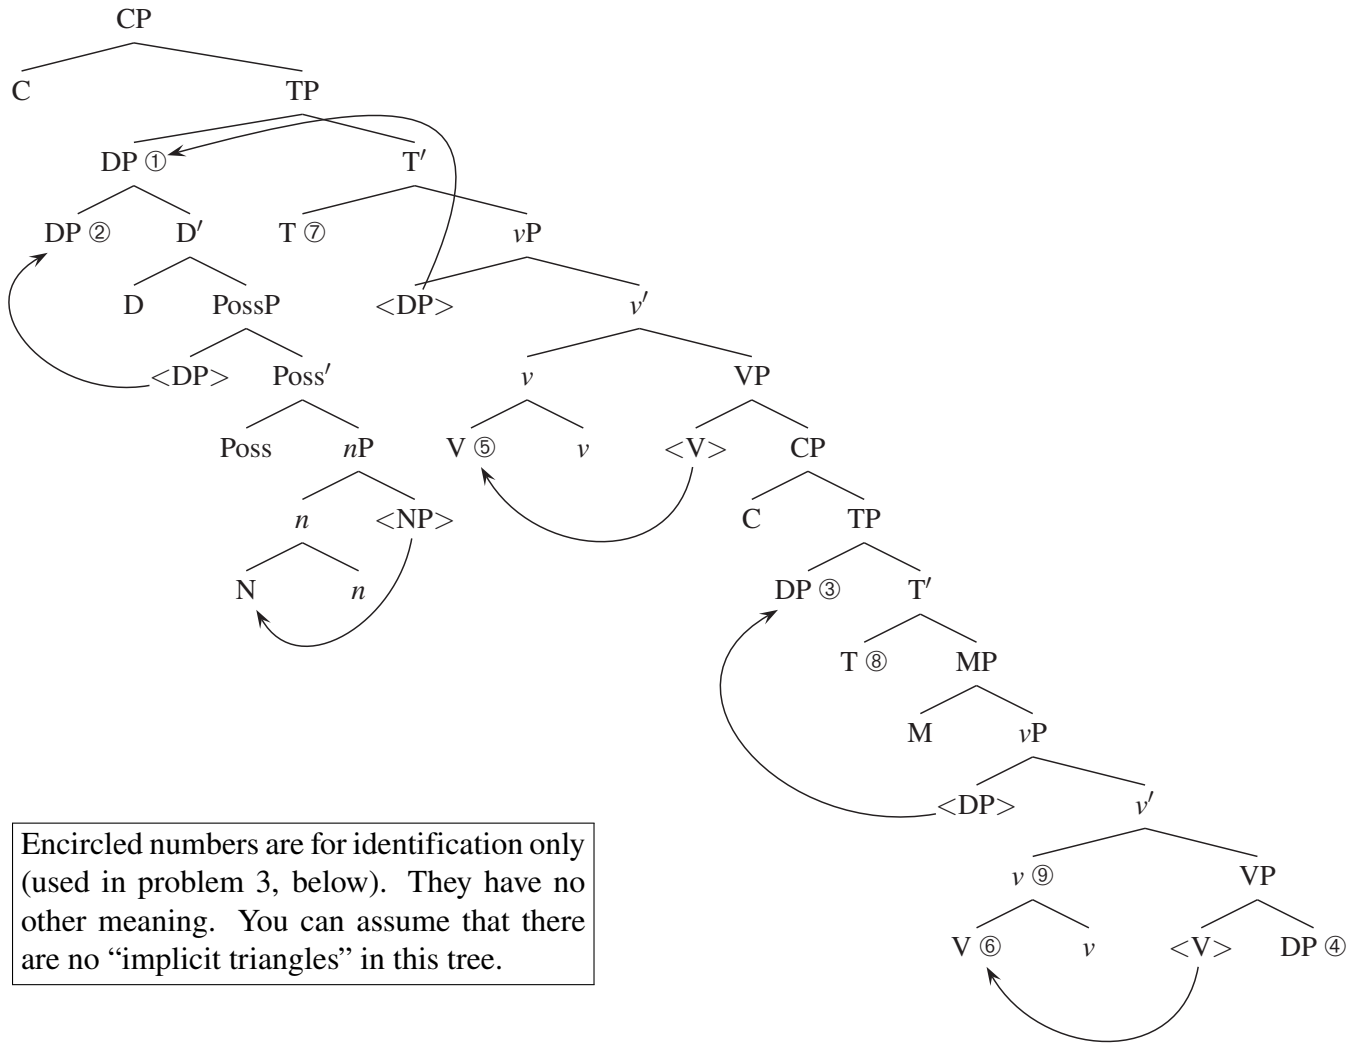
CP
C
TP
DP ①
T′
DP ②
D′
T ⑦
$v$P
D
PossP
<DP>
$v'$
<DP>
Poss′
$v$
VP
Poss
$n$P
V ⑤
$v$
<V>
CP
$n$
<NP>
C
TP
N
$n$
DP ③
T′
T ⑧
MP
M
$v$P
<DP>
$v'$
$v$ ⑨
VP
V ⑥
$v$
<V>
DP ④

Encircled numbers are for identification only (used in problem 3, below). They have no other meaning. You can assume that there are no “implicit triangles” in this tree.